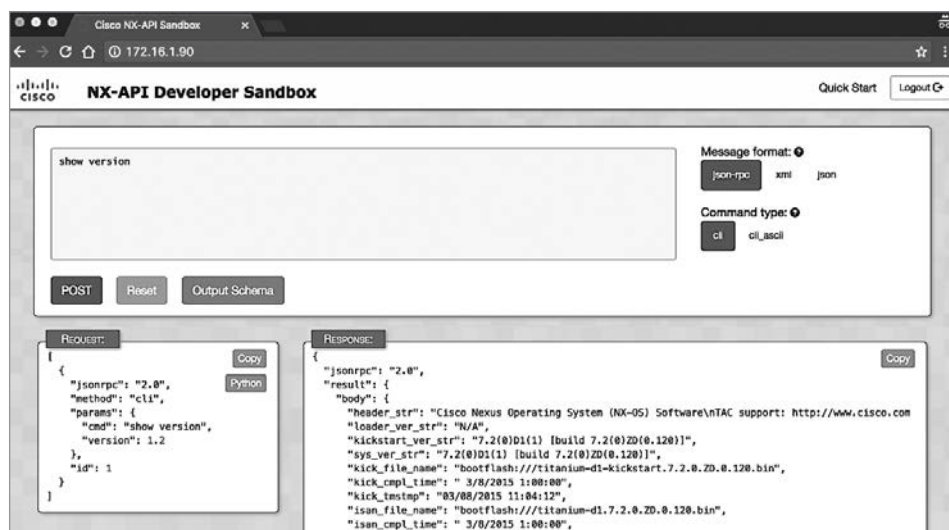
Cisco NX-API Sandbox ×

172.16.1.90

cisco NX-API Developer Sandbox

Quick Start Logout

show version

Message format:
json-rpc xml json

Command type:
cli cli_ascii

POST Reset Output Schema

REQUEST:

Copy
Python

[
  {
    "jsonrpc": "2.0",
    "method": "cli",
    "params": {
      "cmd": "show version",
      "version": 1.2
    },
    "id": 1
  }
]

RESPONSE:

Copy

{
  "jsonrpc": "2.0",
  "result": {
    "body": {
      "header_str": "Cisco Nexus Operating System (NX-OS) Software\nTAC support: http://www.cisco.com
      "loader_ver_str": "N/A",
      "kickstart_ver_str": "7.2(0)D1(1) [build 7.2(0)ZD(0.120)]",
      "sys_ver_str": "7.2(0)D1(1) [build 7.2(0)ZD(0.120)]",
      "kick_file_name": "bootflash:///titanium-d1-kickstart.7.2.0.ZD.0.120.bin",
      "kick_cmpl_time": " 3/8/2015 1:00:00",
      "kick_tmstmp": "03/08/2015 11:04:12",
      "isan_file_name": "bootflash:///titanium-d1.7.2.0.ZD.0.120.bin",
      "isan_cmpl_time": " 3/8/2015 1:00:00",